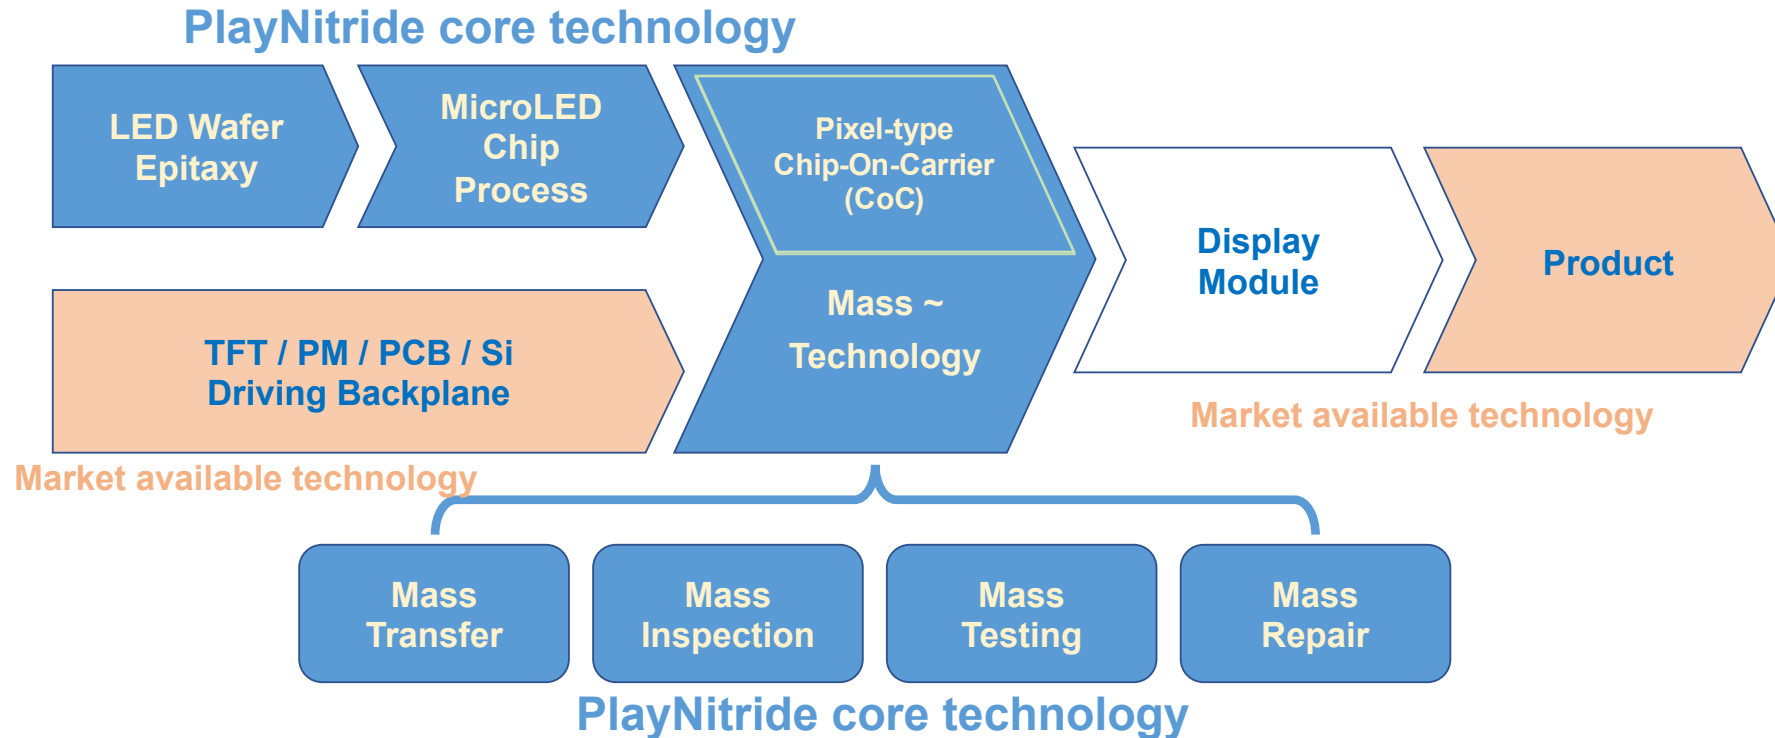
PlayNitride core technology

LED Wafer Epitaxy

MicroLED Chip Process

Pixel-type Chip-On-Carrier (CoC)

Mass ~ Technology

Display Module

Product

TFT / PM / PCB / Si Driving Backplane

Market available technology

Market available technology

Mass Transfer

Mass Inspection

Mass Testing

Mass Repair

PlayNitride core technology